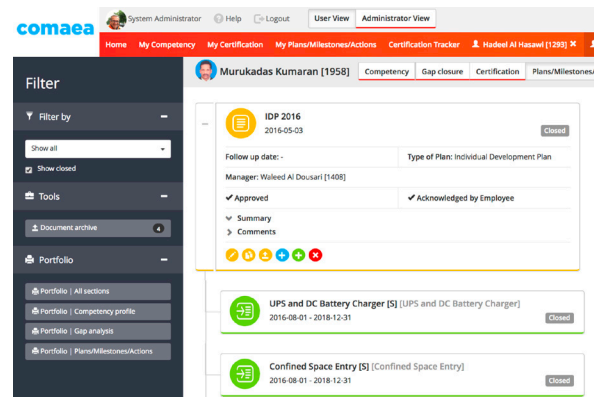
comaea

System Administrator Help Logout User View Administrator View

Home My Competency My Certification My Plans/Milestones/Actions Certification Tracker Hadeel Al Hasawi [1293]

Filter

Filter by

Show all

Show closed

Tools

Document archive 4

Portfolio

Portfolio | All sections

Portfolio | Competency profile

Portfolio | Gap analysis

Portfolio | Plans/Milestones/Actions

Murukadas Kumaran [1958] Competency Gap closure Certification Plans/Milestones/

IDP 2016
2016-05-03
Closed

Follow up date: -
Type of Plan: Individual Development Plan

Manager: Waleed Al Dousari [1408]

Approved
Acknowledged by Employee

Summary
Comments

UPS and DC Battery Charger [S] [UPS and DC Battery Charger]
2016-08-01 - 2018-12-31
Closed

Confined Space Entry [S] [Confined Space Entry]
2016-08-01 - 2018-12-31
Closed